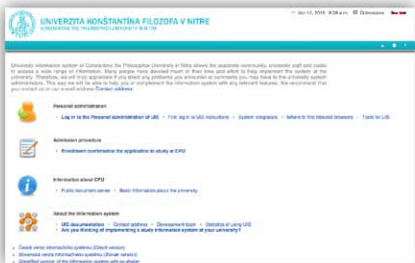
UNIVERZITA KONŠTANTÍNA FILOZOFA V NITRE
CONSTANTINE THE PHILOSOPHER UNIVERSITY IN NITRA

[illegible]

Personal administration
Log in to the Personal administration of UIS • First login to UIS instructions • System integrators • Where to the interest? • Tools for UIS

Admission procedure
Enrollment confirmation the application to study at CPU

Information about CPU
Public document server • Basic information about the university

About the information system
UIS documentation • Contact address • Development team • Statistics of using UIS
Are you thinking of implementing a study information system at your university?

Česká verze informačního systému (Czech version)
Slovenská verzia informačného systému (Slovak version)
Simplified version of the information system without graphics